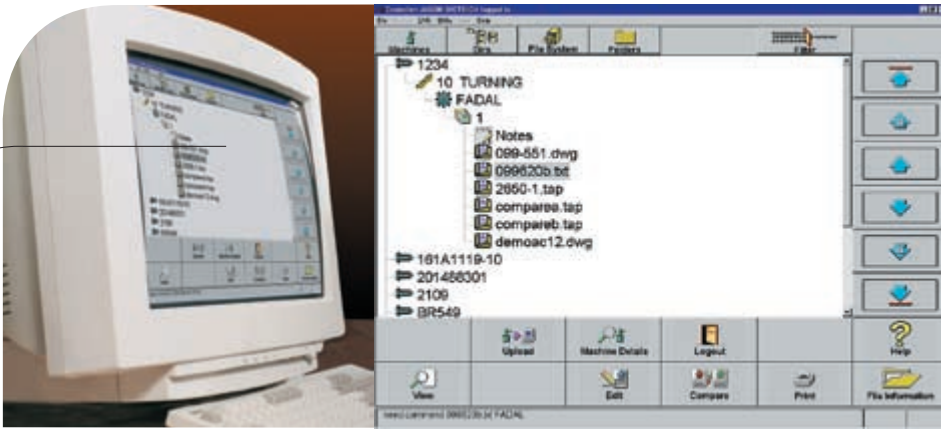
Machines
Dirs
File System
Folders
Filter

1234
10 TURNING
FADAL
1
Notes
099-551.dwg
099620b.txt
2660-1.tap
comparea.tap
compareb.tap
demoac12.dwg
161A1119-10
201466301
2109
BR549

Upload
Machine Details
Logout
Help
View
Edit
Compare
Print
File Information